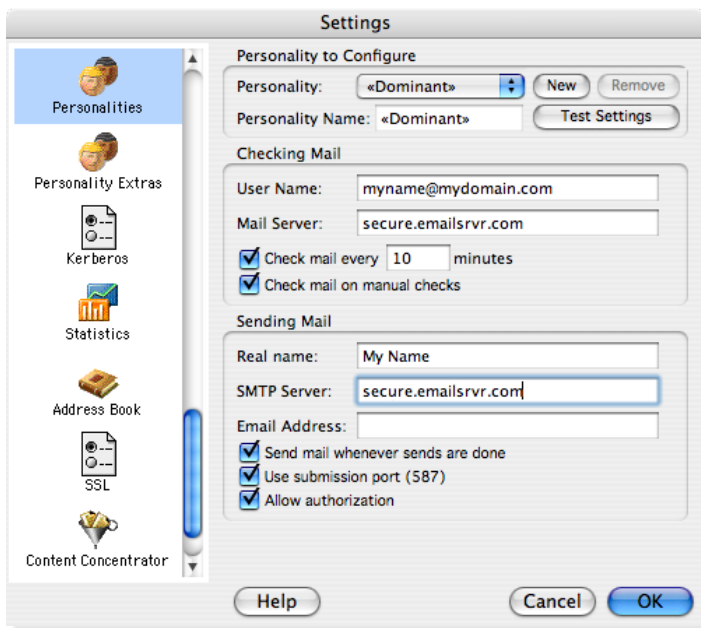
Settings

Personalities
Personality Extras
Kerberos
Statistics
Address Book
SSL
Content Concentrator

Personality to Configure
Personality: «Dominant» New Remove
Personality Name: «Dominant» Test Settings

Checking Mail
User Name: myname@mydomain.com
Mail Server: secure.emailsrvr.com
Check mail every 10 minutes
Check mail on manual checks

Sending Mail
Real name: My Name
SMTP Server: secure.emailsrvr.com
Email Address:
Send mail whenever sends are done
Use submission port (587)
Allow authorization

Help Cancel OK